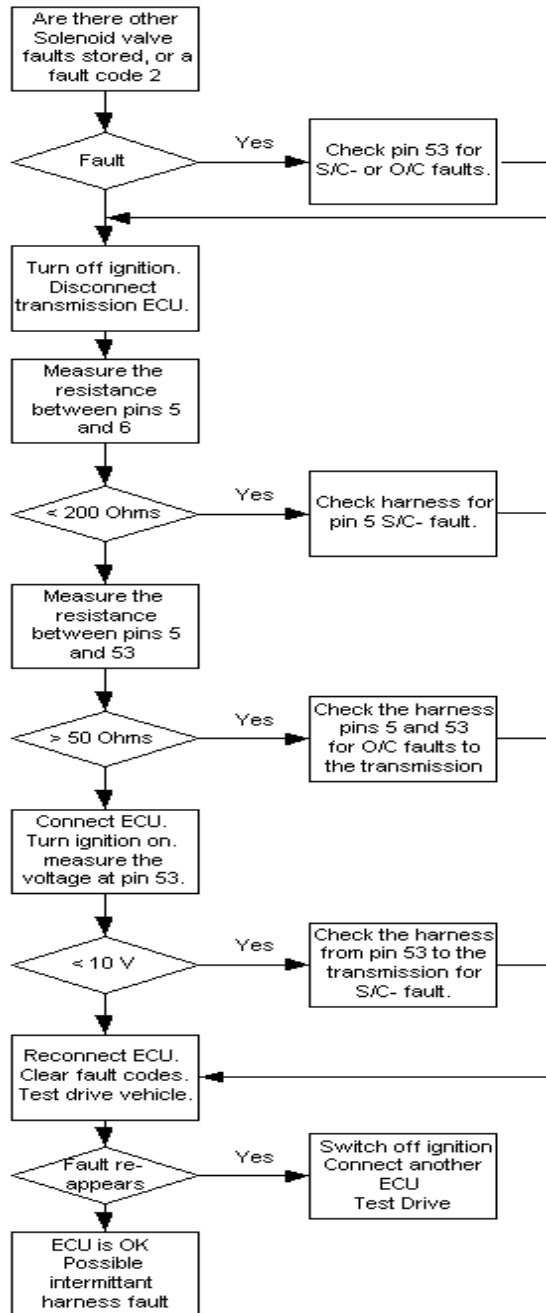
Are there other Solenoid valve faults stored, or a fault code 2

Fault

Yes

Check pin 53 for S/C- or O/C faults.

Turn off ignition. Disconnect transmission ECU.

Measure the resistance between pins 5 and 6

< 200 Ohms

Yes

Check harness for pin 5 S/C- fault.

Measure the resistance between pins 5 and 53

> 50 Ohms

Yes

Check the harness pins 5 and 53 for O/C faults to the transmission

Connect ECU. Turn ignition on. measure the voltage at pin 53.

< 10 V

Yes

Check the harness from pin 53 to the transmission for S/C- fault.

Reconnect ECU. Clear fault codes. Test drive vehicle.

Fault re-appears

Yes

Switch off ignition Connect another ECU Test Drive

ECU is OK Possible intermittant harness fault